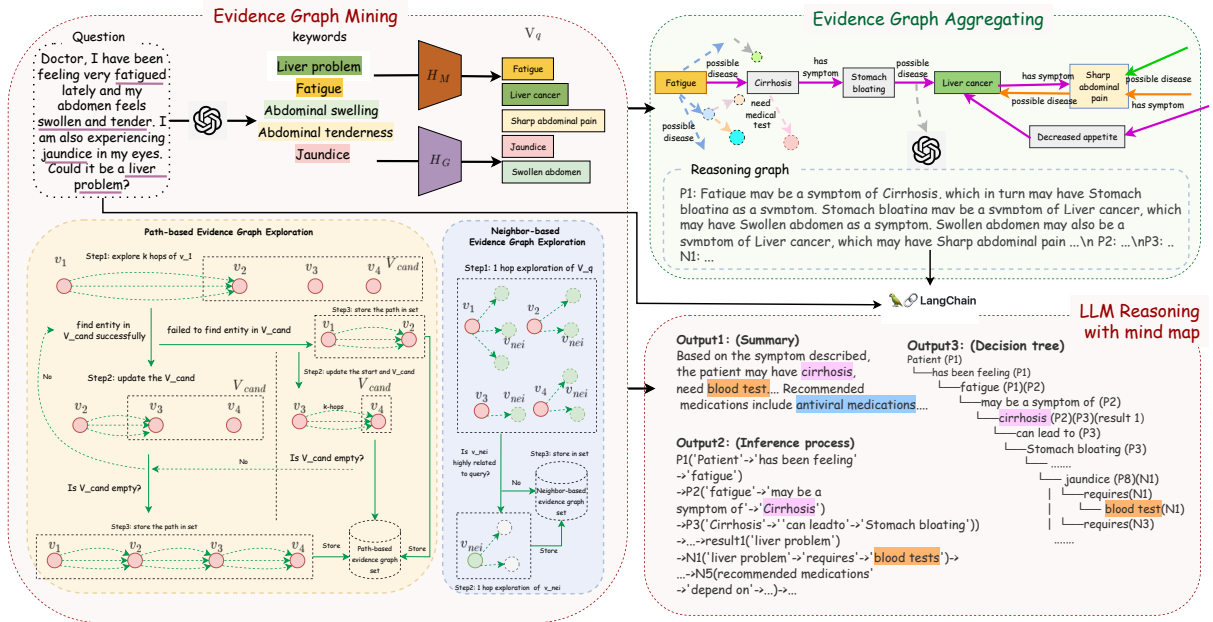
Evidence Graph Mining

Question
Doctor, I have been feeling very fatigued lately and my abdomen feels swollen and tender. I am also experiencing jaundice in my eyes. Could it be a liver problem?

keywords
Liver problem
Fatigue
Abdominal swelling
Abdominal tenderness
Jaundice

$H_M$
$H_G$
$V_q$

Fatigue
Liver cancer
Sharp abdominal pain
Jaundice
Swollen abdomen

Evidence Graph Aggregating

Fatigue
possible disease
Cirrhosis
has symptom
Stomach bloating
possible disease
Liver cancer
has symptom
Sharp abdominal pain
possible disease
possible disease
has symptom
need medical test
possible disease
Decreased appetite

Reasoning graph
P1: Fatigue may be a symptom of Cirrhosis, which in turn may have Stomach bloating as a symptom. Stomach bloating may be a symptom of Liver cancer, which may have Swollen abdomen as a symptom. Swollen abdomen may also be a symptom of Liver cancer, which may have Sharp abdominal pain ...\n P2: ...\nP3: .. N1: ...

LangChain

Path-based Evidence Graph Exploration

$v_1$
Step1: explore k hops of v_1
$v_2$
$v_3$
$v_4$
$V_{cand}$
find entity in V_cand successfully
failed to find entity in V_cand
Step3: store the path in set
$v_1$
$v_2$
No
Step2: update the V_cand
$V_{cand}$
$v_2$
$v_3$
$v_4$
Step2: update the start and V_cand
$V_{cand}$
$v_3$
k-hops
$v_4$
No
Is V_cand empty?
Is V_cand empty?
Step3: store the path in set
$v_1$
$v_2$
$v_3$
$v_4$
Store
Path-based evidence graph set
Store

Neighbor-based Evidence Graph Exploration
Step1: 1 hop exploration of V_q
$v_1$
$v_2$
$v_{nei}$
$v_{nei}$
$v_3$
$v_{nei}$
$v_4$
$v_{nei}$
Is v_nei highly related to query?
No
Step3: store in set
Neighbor-based evidence graph set
$v_{nei}$
Store
Step2: 1 hop exploration of v_nei

LLM Reasoning with mind map

Output1: (Summary)
Based on the symptom described, the patient may have cirrhosis, need blood test,... Recommended medications include antiviral medications....

Output2: (Inference process)
P1('Patient'->'has been feeling' ->'fatigue')
->P2('fatigue'->'may be a symptom of'->'Cirrhosis')
->P3('Cirrhosis'->''can leadto'->'Stomach bloating'))
->...->result1('liver problem')
->N1('liver problem'->'requires'->'blood tests')->
...->N5(recommended medications' ->'depend on'->...)->...

Output3: (Decision tree)
Patient (P1)
has been feeling (P1)
fatigue (P1)(P2)
may be a symptom of (P2)
cirrhosis (P2)(P3)(result 1)
can lead to (P3)
Stomach bloating (P3)
.......
jaundice (P8)(N1)
requires(N1)
blood test(N1)
requires(N3)
......